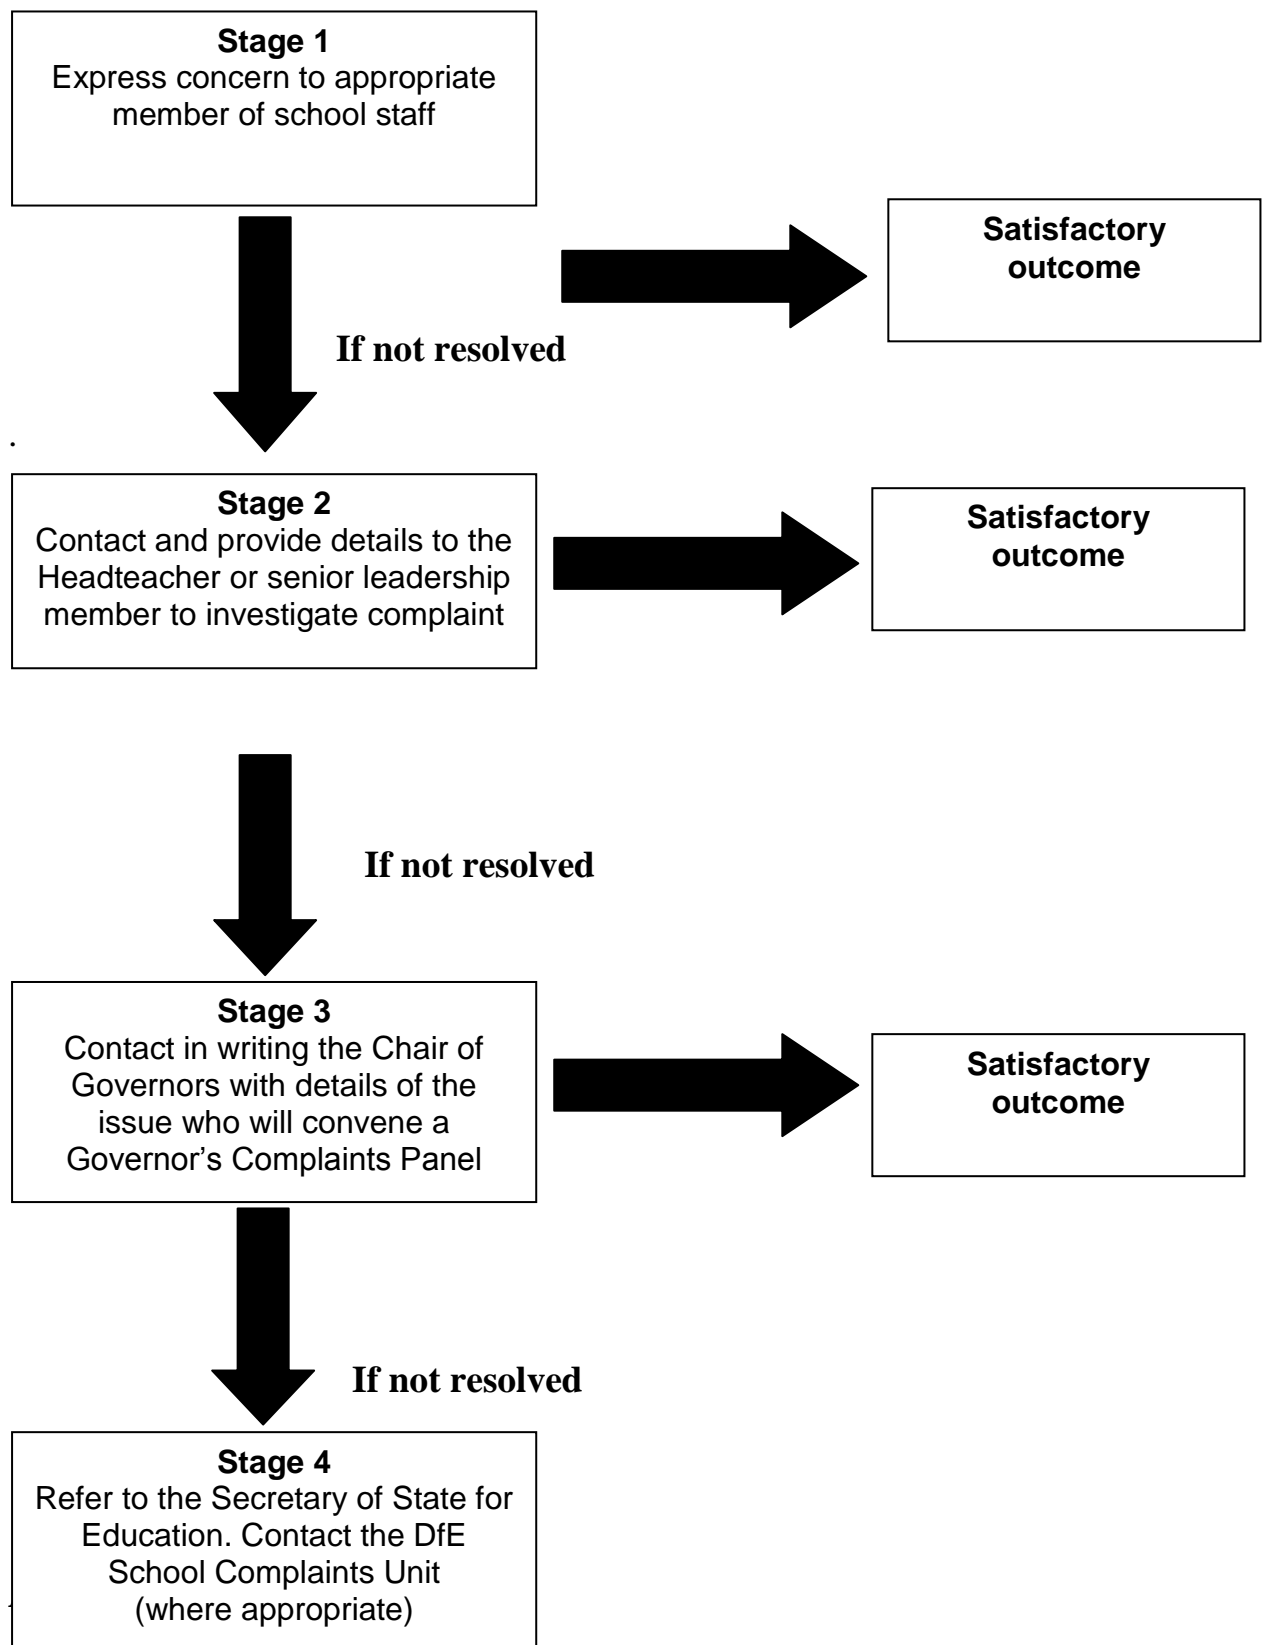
**Stage 1**
Express concern to appropriate member of school staff

**Satisfactory outcome**

**If not resolved**

.

**Stage 2**
Contact and provide details to the Headteacher or senior leadership member to investigate complaint

**Satisfactory outcome**

**If not resolved**

**Stage 3**
Contact in writing the Chair of Governors with details of the issue who will convene a Governor's Complaints Panel

**Satisfactory outcome**

**If not resolved**

**Stage 4**
Refer to the Secretary of State for Education. Contact the DfE School Complaints Unit (where appropriate)